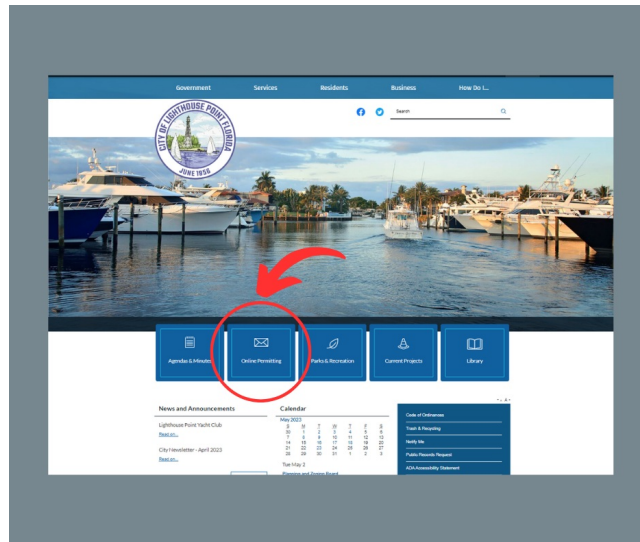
Government Services Residents Business How Do I...

CITY OF LIGHTHOUSE POINT FLORIDA
JUNE 1956

Search

Agendas & Minutes
Online Permitting
Parks & Recreation
Current Projects
Library

News and Announcements
Lighthouse Point Yacht Club
Read on...
City Newsletter - April 2023
Read on...

Calendar
May 2023
S M T W T F S
30 1 2 3 4 5 6
7 8 9 10 11 12 13
14 15 16 17 18 19 20
21 22 23 24 25 26 27
28 29 30 31 1 2 3
Tue May 2
Planning and Zoning Board

- A A+
Code of Ordinances
Trash & Recycling
Notify Me
Public Records Request
ADA Accessibility Statement